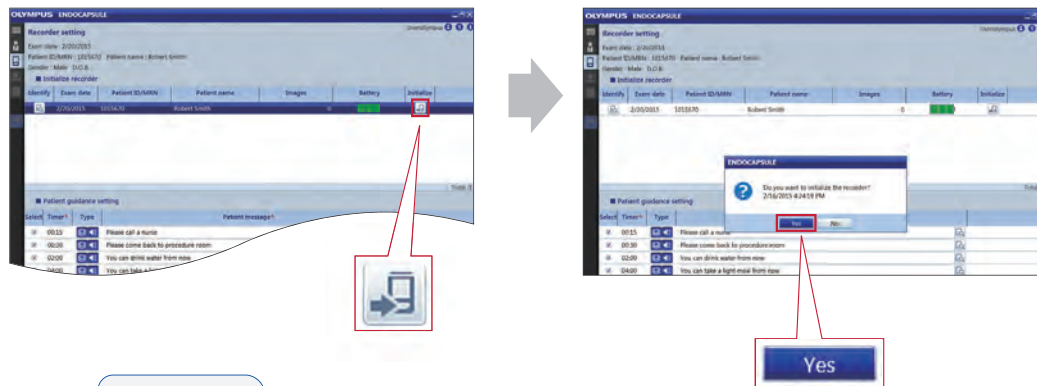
OLYMPUS ENDOCAPSULE

Recorder setting

Exam date : 2/20/2015
Patient ID/MRN : 1015670 Patient name : Robert Smith
Gender : Male D.O.B. :

Initialize recorder

| Identify | Exam date | Patient ID/MRN | Patient name | Images | Battery | Initialize |
|---|---|---|---|---|---|---|
| | 2/20/2015 | 1015670 | Robert Smith | 0 | | |

Patient guidance setting

| Select | Timer | Type | Patient message |
|---|---|---|---|
| | 00:15 | | Please call a nurse |
| | 00:30 | | Please come back to procedure room |
| | 02:00 | | You can drink water from now |
| | 04:00 | | You can take a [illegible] |

OLYMPUS ENDOCAPSULE

Recorder setting

Exam date : 2/20/2015
Patient ID/MRN : 1015670 Patient name : Robert Smith
Gender : Male D.O.B. :

Initialize recorder

| Identify | Exam date | Patient ID/MRN | Patient name | Images | Battery | Initialize |
|---|---|---|---|---|---|---|
| | 2/20/2015 | 1015670 | Robert Smith | 0 | | |

ENDOCAPSULE

Do you want to initialize the recorder?
2/16/2015 4:24:59 PM

Yes No

Patient guidance setting

| Select | Timer | Type | Patient message |
|---|---|---|---|
| | 00:15 | | Please call a nurse |
| | 00:30 | | Please come back to procedure room |
| | 02:00 | | You can drink water from now |
| | 04:00 | | You can take a light meal from now |

Yes